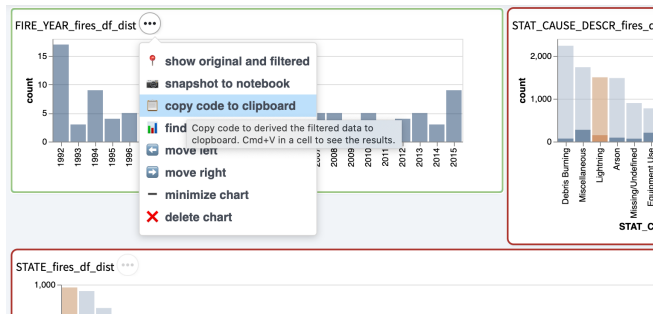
FIRE_YEAR_fires_df_dist •••

15
10
5
0
count

1992
1993
1994
1995
1996
2009
2010
2012
2013
2014
2015

show original and filtered
snapshot to notebook
copy code to clipboard
find
Copy code to derived the filtered data to clipboard. Cmd+V in a cell to see the results.
move left
move right
minimize chart
delete chart

STAT_CAUSE_DESCR_fires_d

2,000
1,000
0
count

Debris Burning
Miscellaneous
Lightning
Arson
Missing/Undefined
Equipment Use

STAT_C

STATE_fires_df_dist •••

1,000